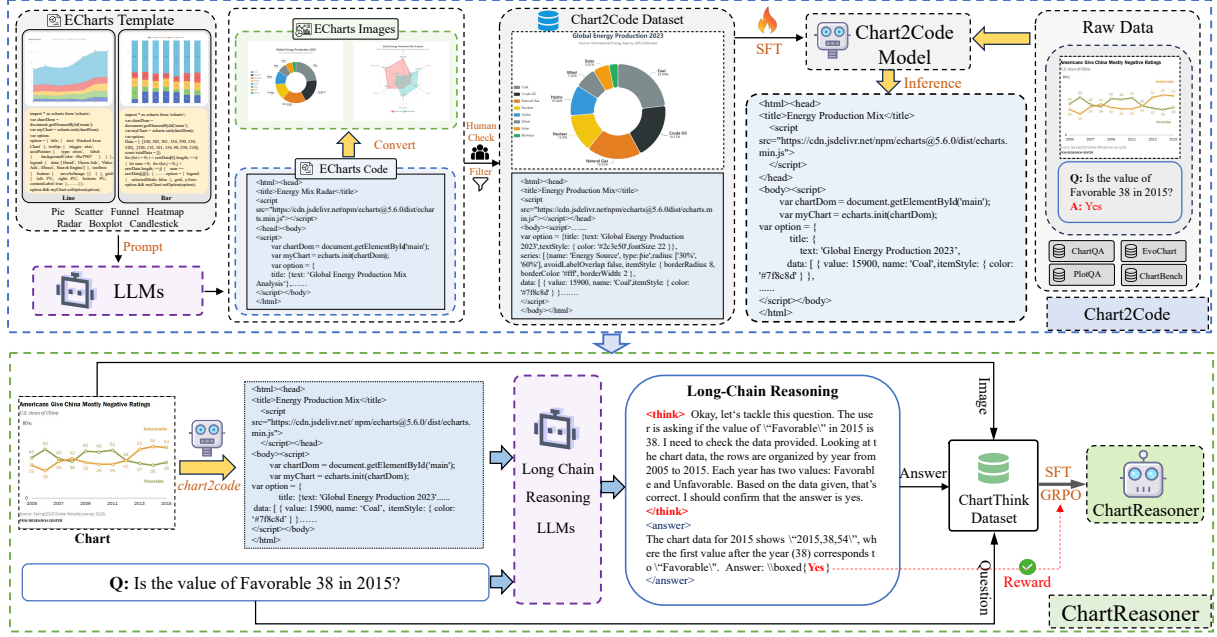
ECharts Template

Line

Bar

Pie Scatter Funnel Heatmap Radar Boxplot Candlestick

Prompt

LLMs

ECharts Images

Convert

ECharts Code

<html><head>
<title>Energy Mix Radar</title>
<script src="https://cdn.jsdelivr.net/npm/echarts@5.6.0/dist/echarts.min.js"></script>
</head><body>
<script>
var chartDom = document.getElementById('main');
var myChart = echarts.init(chartDom);
var option = {
title: {text: 'Global Energy Production Mix Analysis'},.......
</script></body>
</html>

Human Check
Filter

Chart2Code Dataset

Global Energy Production 2023

<html><head>
<title>Energy Production Mix</title>
<script src="https://cdn.jsdelivr.net/npm/echarts@5.6.0/dist/echarts.min.js"></script></head>
<body><script>
var option = {title: {text: 'Global Energy Production 2023',textStyle: { color: '#2c3e50',fontSize: 22 }},
series: [{name: 'Energy Source', type: 'pie',radius: ['30%', '60%'],avoidLabelOverlap: false, itemStyle: { borderRadius: 8, borderColor: '#fff', borderWidth: 2 },
data: [{ value: 15900, name: 'Coal',itemStyle: { color: '#7f8c8d' } },........
</script>
</body></html>

SFT

Chart2Code Model

Inference

<html><head>
<title>Energy Production Mix</title>
<script src="https://cdn.jsdelivr.net/npm/echarts@5.6.0/dist/echarts.min.js">
</script>
</head>
<body><script>
var chartDom = document.getElementById('main');
var myChart = echarts.init(chartDom);
var option = {
title: {
text: 'Global Energy Production 2023',
data: [ { value: 15900, name: 'Coal', itemStyle: { color: '#7f8c8d' } },
......
</script></body>
</html>

Raw Data

Americans Give China Mostly Negative Ratings

Q: Is the value of Favorable 38 in 2015?
A: Yes

ChartQA
EvoChart
PlotQA
ChartBench

Chart2Code

Americans Give China Mostly Negative Ratings

Chart

chart2code

<html><head>
<title>Energy Production Mix</title>
<script src="https://cdn.jsdelivr.net/ npm/echarts@5.6.0/ dist/echarts.min.js"></script></head>
<body><script>
var chartDom = document.getElementById('main');
var myChart = echarts.init(chartDom);
var option = {
title: {text: 'Global Energy Production 2023'......
data: [ { value: 15900, name: 'Coal', itemStyle: { color: '#7f8c8d' } ,.......
</script></body>
</html>

Long Chain Reasoning LLMs

Long-Chain Reasoning

<think> Okay, let's tackle this question. The user is asking if the value of \"Favorable\" in 2015 is 38. I need to check the data provided. Looking at the chart data, the rows are organized by year from 2005 to 2015. Each year has two values: Favorable and Unfavorable. Based on the data given, that's correct. I should confirm that the answer is yes.
</think>
<answer>
The chart data for 2015 shows \"2015,38,54\", where the first value after the year (38) corresponds to \"Favorable\". Answer: \\boxed{Yes}
</answer>

Q: Is the value of Favorable 38 in 2015?

Image

Answer

ChartThink Dataset

Question

Reward

SFT
GRPO

ChartReasoner

ChartReasoner